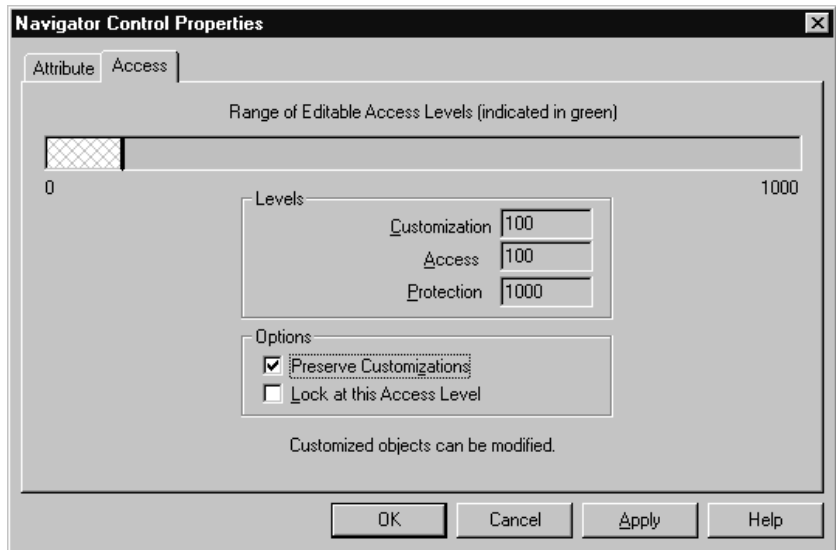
Navigator Control Properties

Attribute Access

Range of Editable Access Levels (indicated in green)

0

1000

Levels

Customization 100

Access 100

Protection 1000

Options

Preserve Customizations

Lock at this Access Level

Customized objects can be modified.

OK Cancel Apply Help